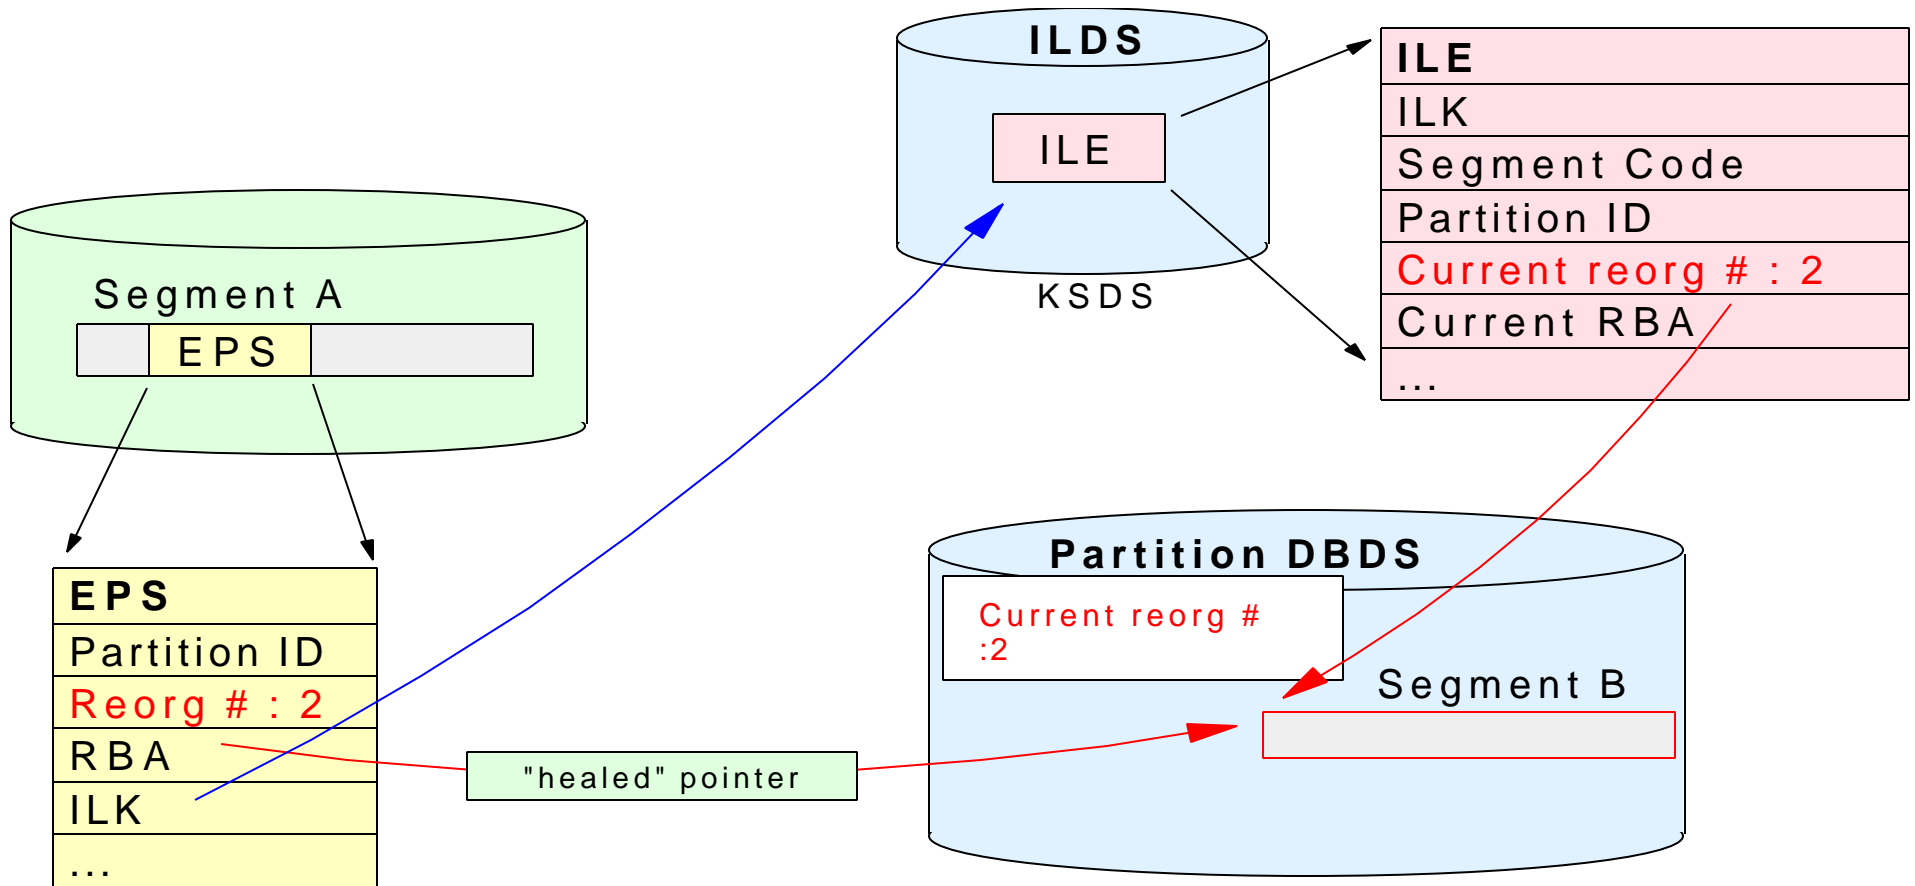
ILDS

ILE

KSDS

ILE
ILK
Segment Code
Partition ID
Current reorg # : 2
Current RBA
...

Segment A

EPS

EPS
Partition ID
Reorg # : 2
RBA
ILK
...

Partition DBDS

Current reorg # :2

Segment B

"healed" pointer